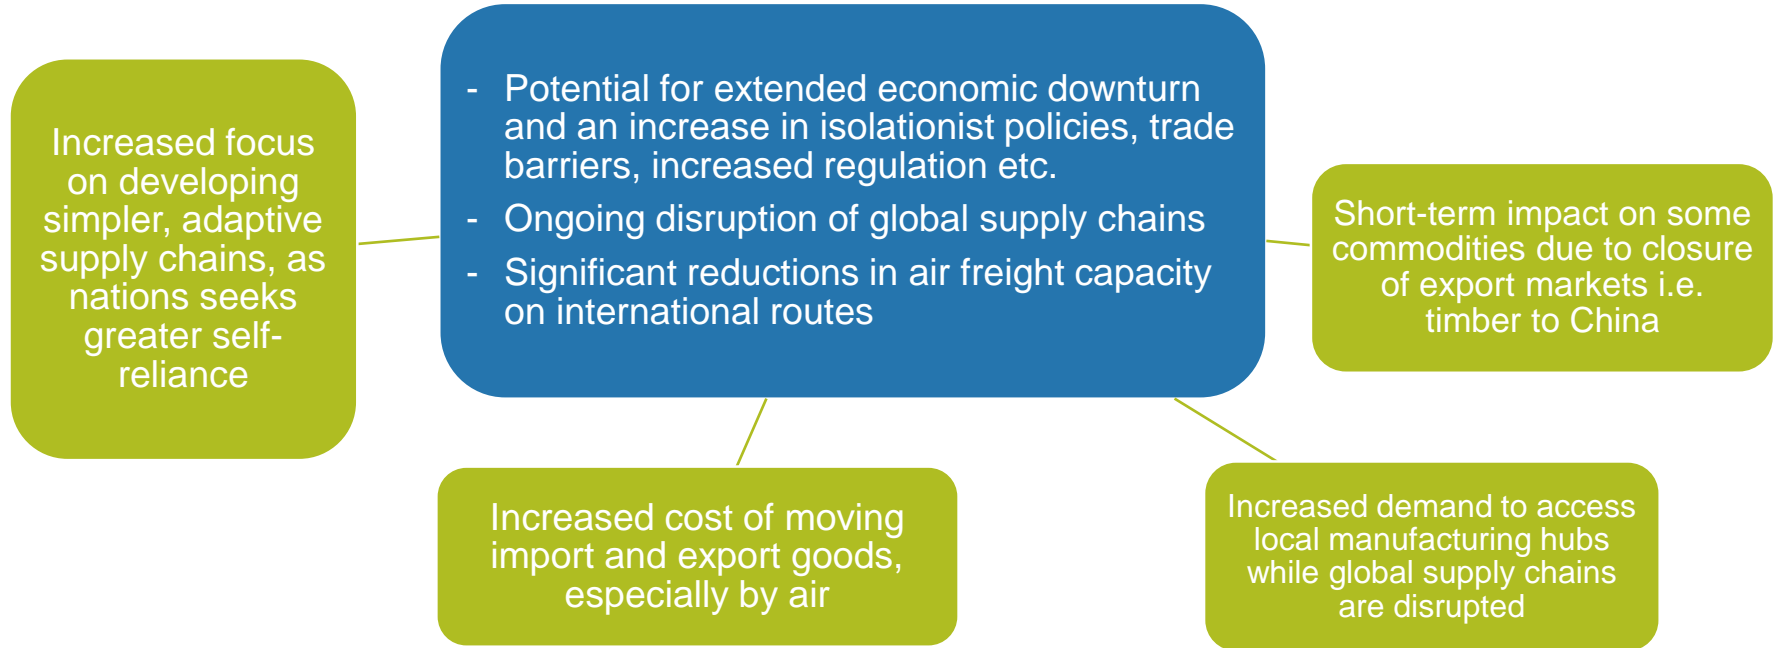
- Potential for extended economic downturn and an increase in isolationist policies, trade barriers, increased regulation etc.
- Ongoing disruption of global supply chains
- Significant reductions in air freight capacity on international routes

Increased focus on developing simpler, adaptive supply chains, as nations seeks greater self-reliance

Short-term impact on some commodities due to closure of export markets i.e. timber to China

Increased cost of moving import and export goods, especially by air

Increased demand to access local manufacturing hubs while global supply chains are disrupted